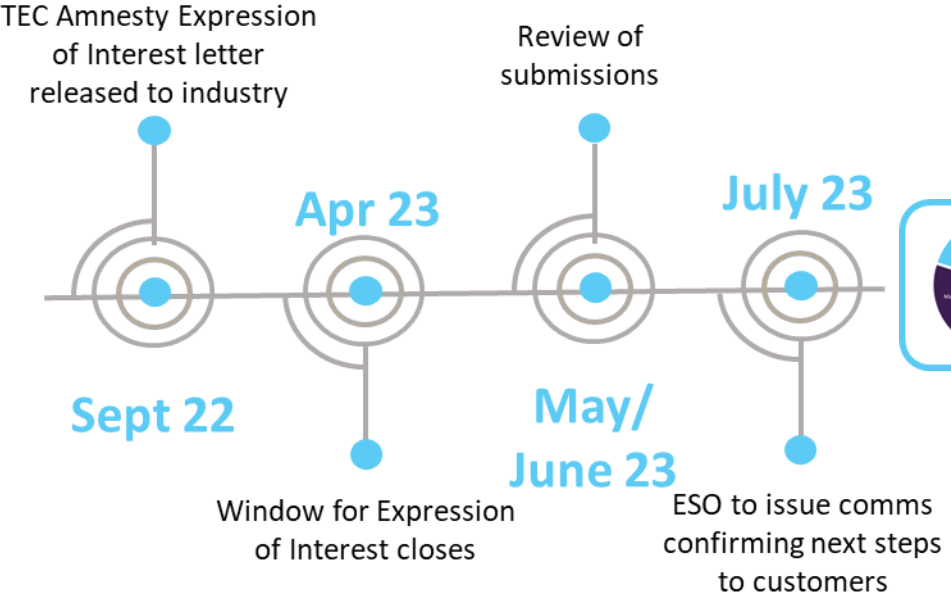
TEC Amnesty Expression of Interest letter released to industry

Review of submissions

Apr 23

July 23

Sept 22

May/ June 23

Window for Expression of Interest closes

ESO to issue comms confirming next steps to customers